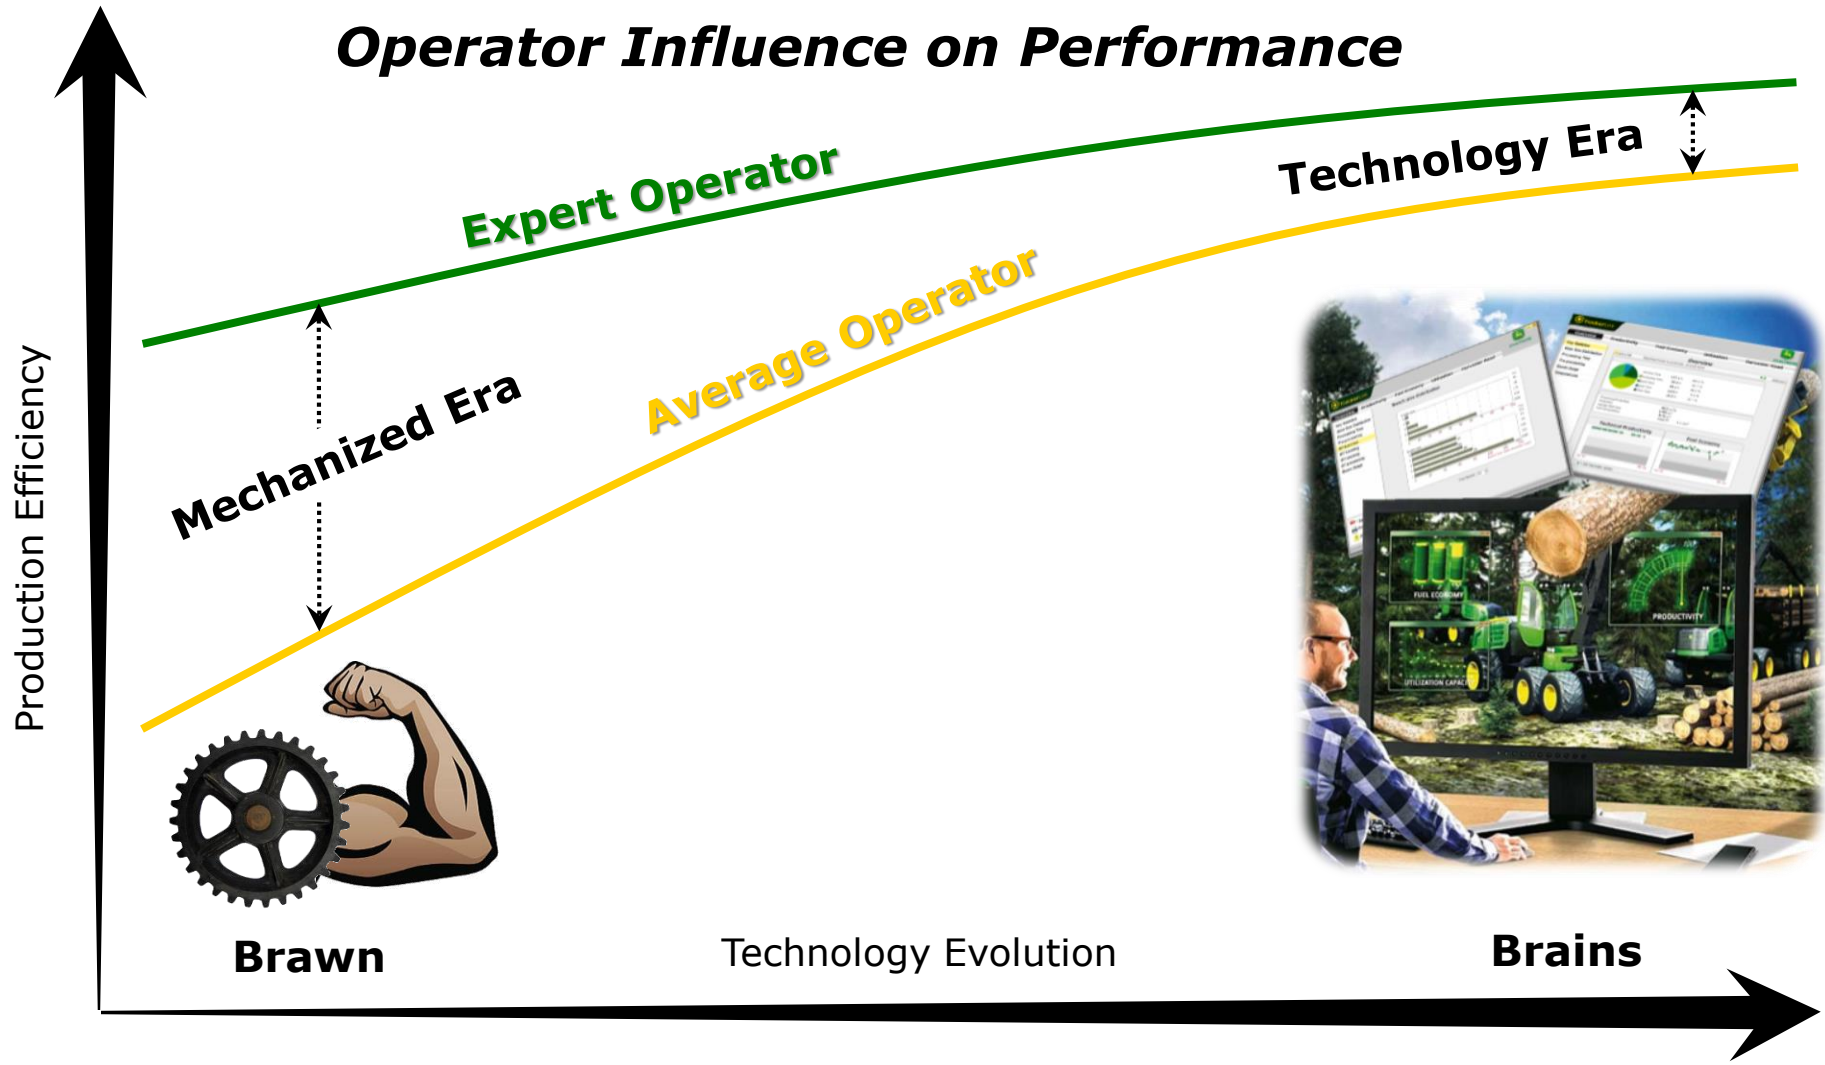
Operator Influence on Performance

Expert Operator

Technology Era

Average Operator

Mechanized Era

Production Efficiency

FUEL ECONOMY

PRODUCTIVITY

UTILIZATION CAPACITY

Brawn

Technology Evolution

Brains